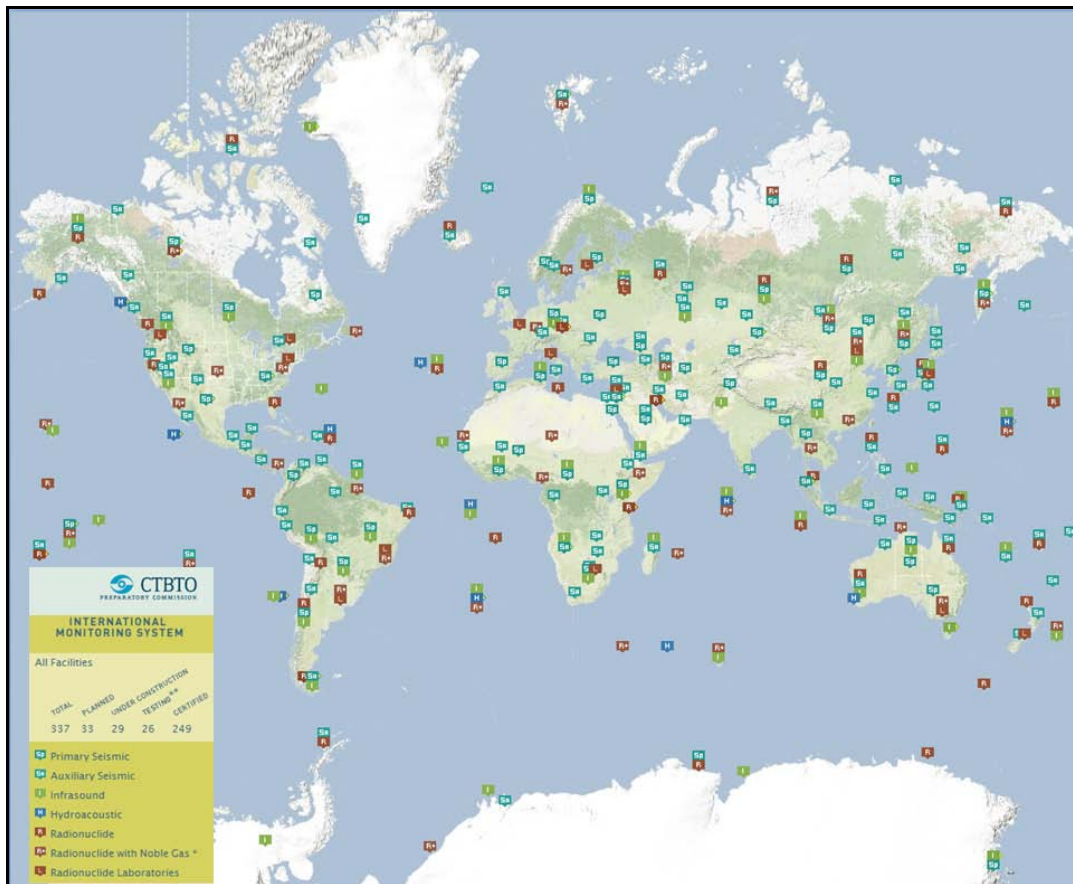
CTBTO
PREPARATORY COMMISSION

INTERNATIONAL MONITORING SYSTEM

All Facilities

| TOTAL | PLANNED | UNDER CONSTRUCTION | TESTING** | CERTIFIED |
|---|---|---|---|---|
| 337 | 33 | 29 | 26 | 249 |

Primary Seismic
Auxiliary Seismic
Infrasound
Hydroacoustic
Radionuclide
Radionuclide with Noble Gas *
Radionuclide Laboratories